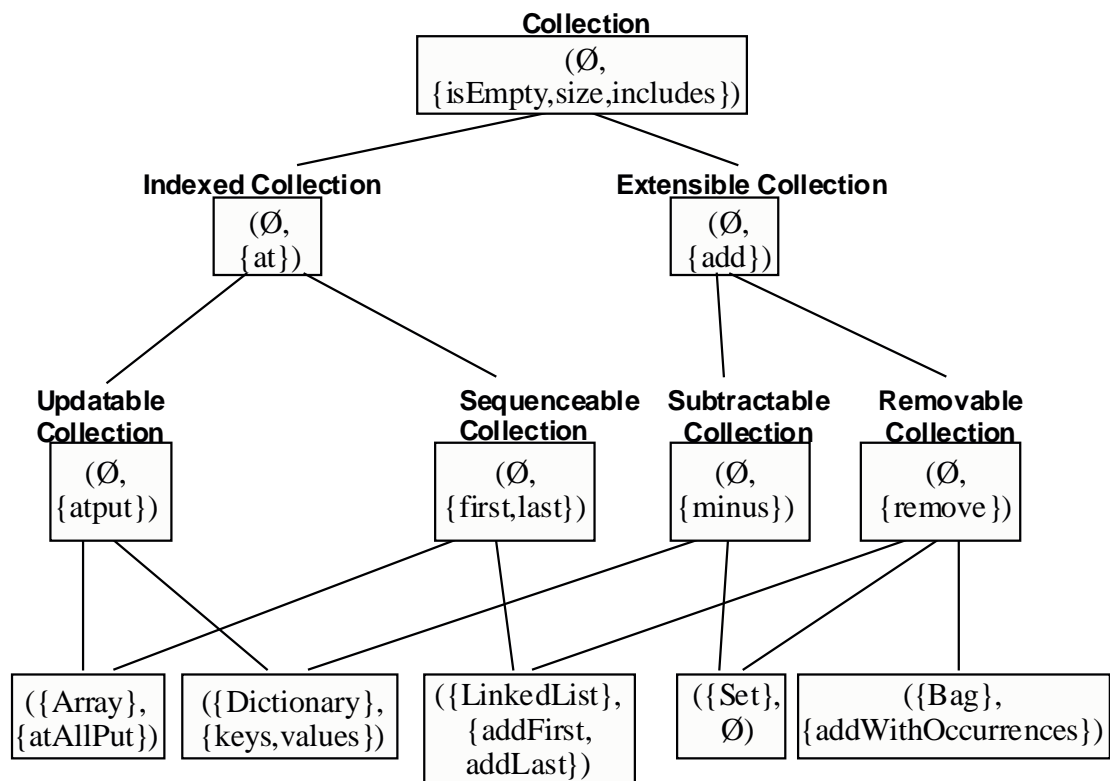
Collection
(Ø, {isEmpty,size,includes})

Indexed Collection
(Ø, {at})

Extensible Collection
(Ø, {add})

Updatable Collection
(Ø, {atput})

Sequenceable Collection
(Ø, {first,last})

Subtractable Collection
(Ø, {minus})

Removable Collection
(Ø, {remove})

({Array}, {atAllPut})

({Dictionary}, {keys,values})

({LinkedList}, {addFirst, addLast})

({Set}, Ø)

({Bag}, {addWithOccurrences})